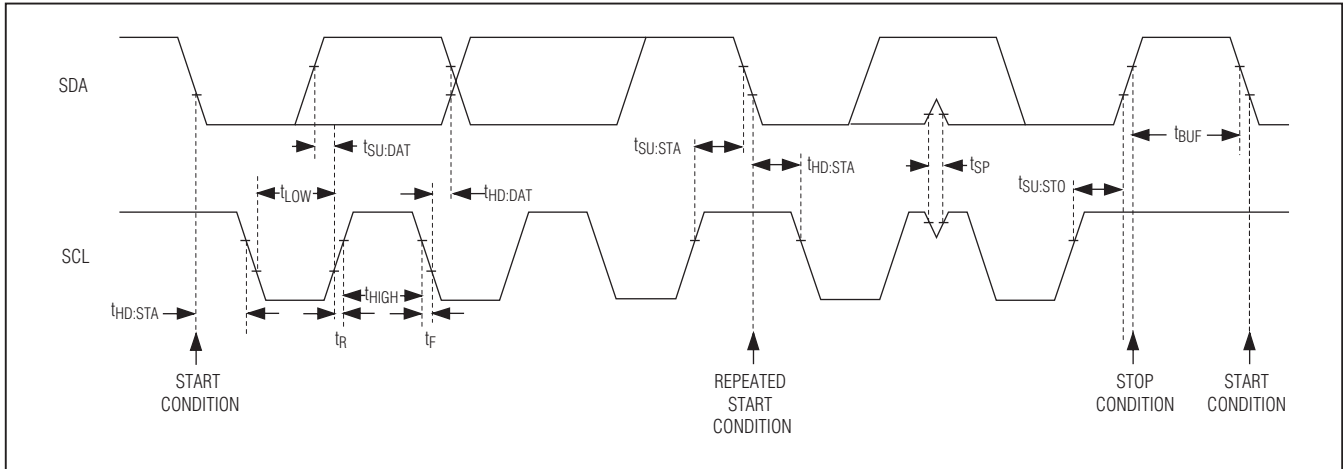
SDA

$t_{SU:DAT}$

$t_{SU:STA}$

$t_{HD:STA}$

$t_{SP}$

$t_{SU:STO}$

$t_{BUF}$

$t_{LOW}$

$t_{HD:DAT}$

SCL

$t_{HIGH}$

$t_{HD:STA}$

$t_R$

$t_F$

START CONDITION

REPEATED START CONDITION

STOP CONDITION

START CONDITION